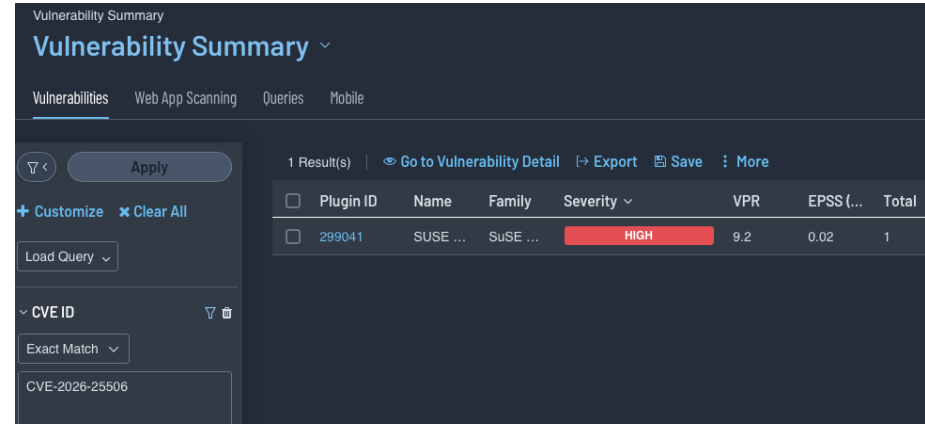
Vulnerability Summary

Vulnerability Summary

Vulnerabilities Web App Scanning Queries Mobile

Apply

+ Customize ✖ Clear All

Load Query

CVE ID

Exact Match

CVE-2026-25506

1 Result(s) | Go to Vulnerability Detail Export Save More

| | Plugin ID | Name | Family | Severity | VPR | EPSS (... | Total |
|---|---|---|---|---|---|---|---|
| | 299041 | SUSE ... | SuSE ... | HIGH | 9.2 | 0.02 | 1 |